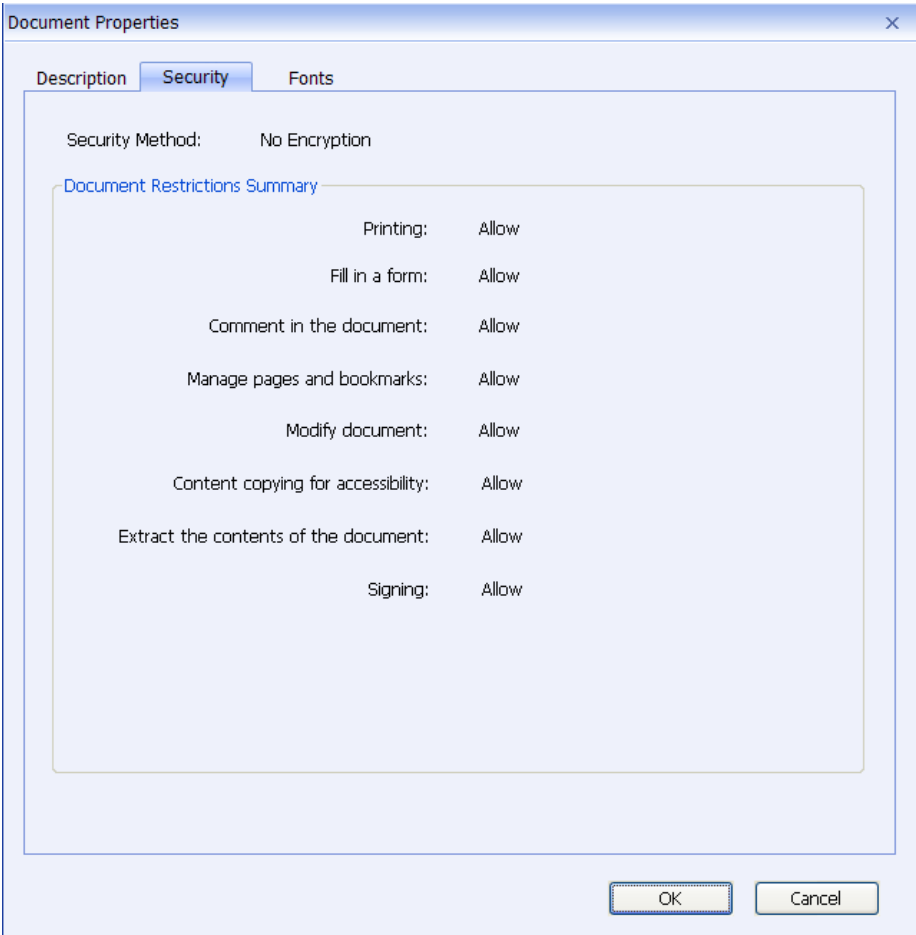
Document Properties ×

Description Security Fonts

Security Method: No Encryption

Document Restrictions Summary

Printing: Allow

Fill in a form: Allow

Comment in the document: Allow

Manage pages and bookmarks: Allow

Modify document: Allow

Content copying for accessibility: Allow

Extract the contents of the document: Allow

Signing: Allow

OK Cancel